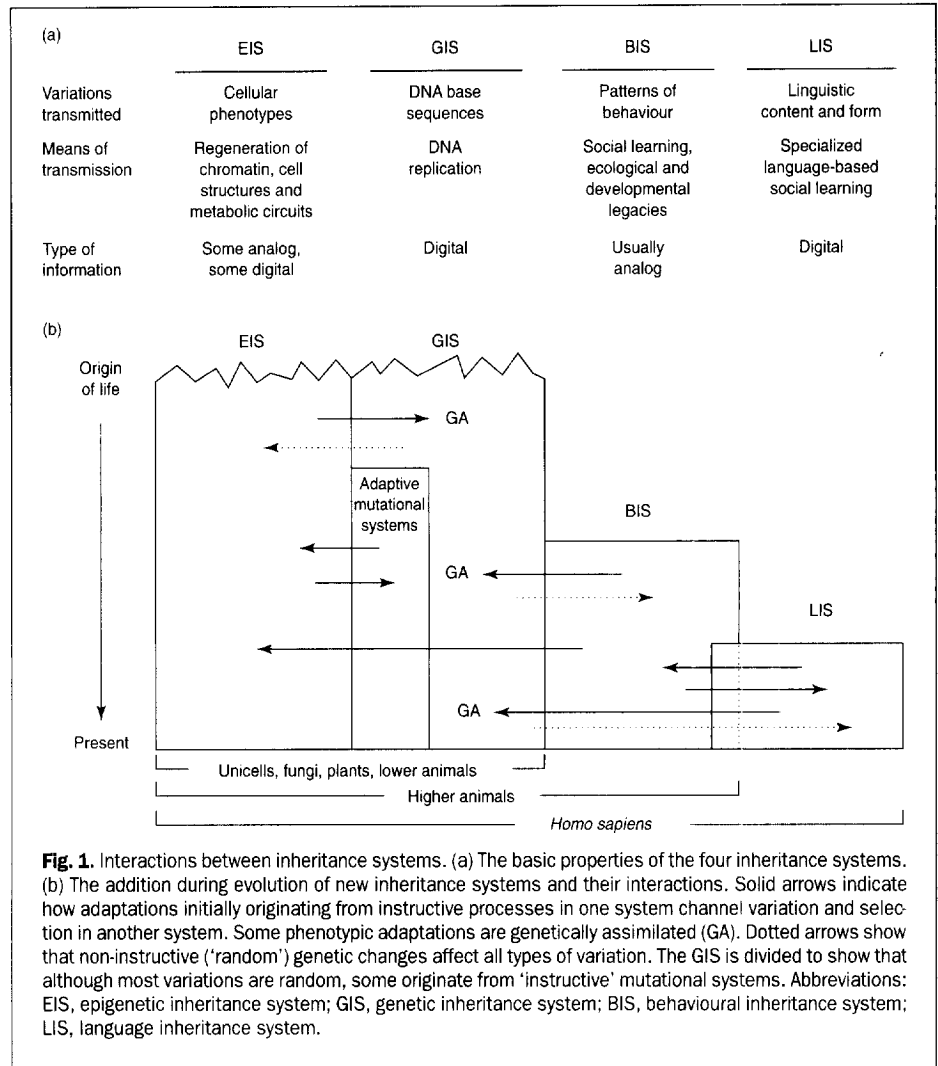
(a)

| | EIS | GIS | BIS | LIS |
|---|---|---|---|---|
| Variations transmitted | Cellular phenotypes | DNA base sequences | Patterns of behaviour | Linguistic content and form |
| Means of transmission | Regeneration of chromatin, cell structures and metabolic circuits | DNA replication | Social learning, ecological and developmental legacies | Specialized language-based social learning |
| Type of information | Some analog, some digital | Digital | Usually analog | Digital |

(b)

EIS GIS

Origin of life

GA

Adaptive mutational systems

BIS

GA

LIS

GA

Present

Unicells, fungi, plants, lower animals

Higher animals

Homo sapiens

**Fig. 1.** Interactions between inheritance systems. (a) The basic properties of the four inheritance systems. (b) The addition during evolution of new inheritance systems and their interactions. Solid arrows indicate how adaptations initially originating from instructive processes in one system channel variation and selection in another system. Some phenotypic adaptations are genetically assimilated (GA). Dotted arrows show that non-instructive ('random') genetic changes affect all types of variation. The GIS is divided to show that although most variations are random, some originate from 'instructive' mutational systems. Abbreviations: EIS, epigenetic inheritance system; GIS, genetic inheritance system; BIS, behavioural inheritance system; LIS, language inheritance system.